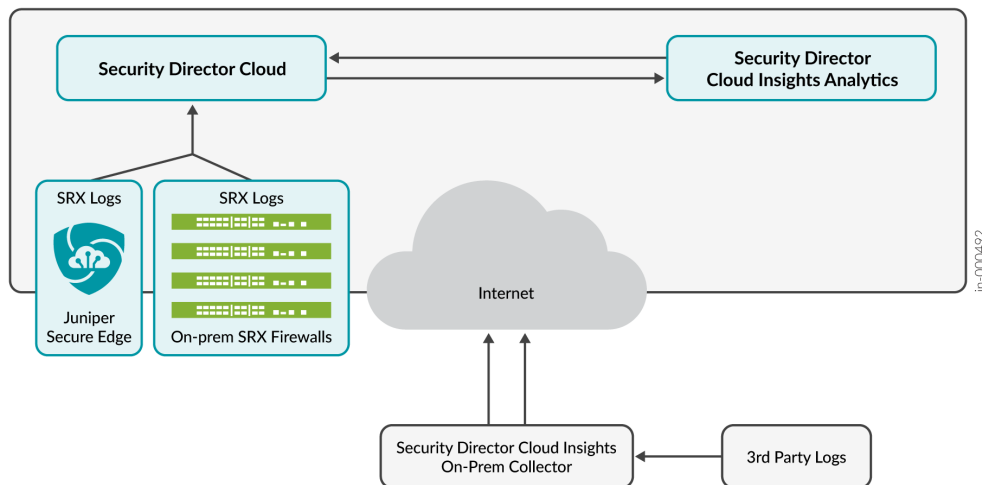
Security Director Cloud

Security Director Cloud Insights Analytics

SRX Logs

Juniper Secure Edge

SRX Logs

On-prem SRX Firewalls

Internet

Security Director Cloud Insights On-Prem Collector

3rd Party Logs

jn-000492